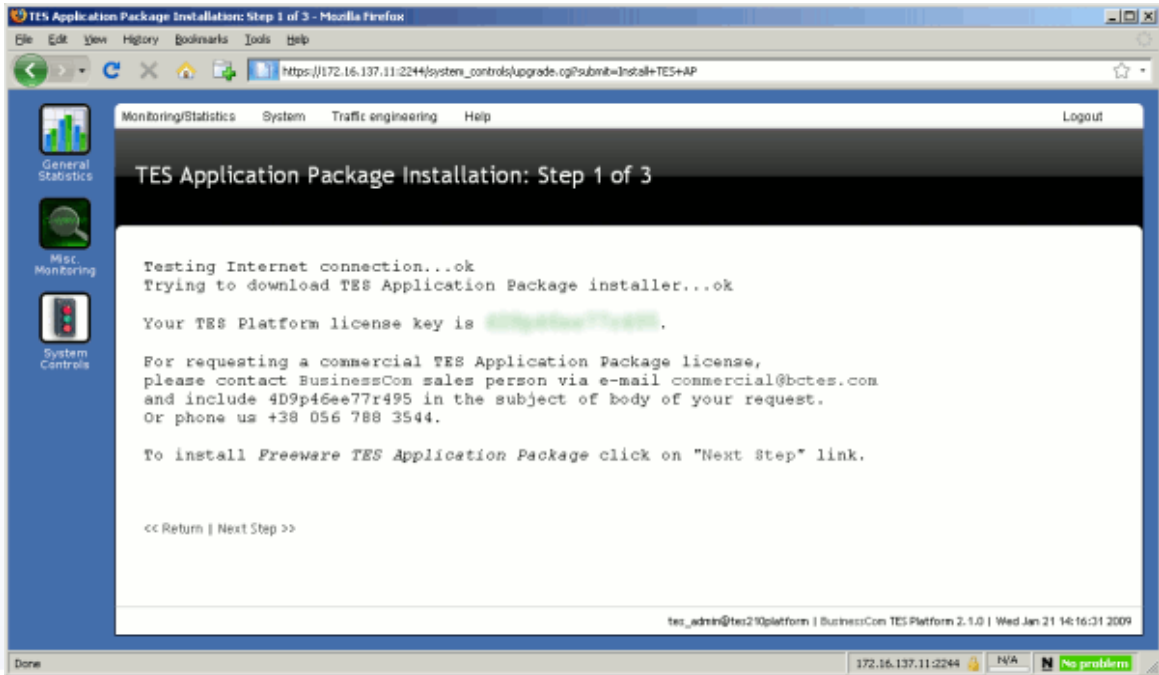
TES Application Package Installation: Step 1 of 3 - Mozilla Firefox

File Edit View History Bookmarks Tools Help

https://172.16.137.11:2244/system_controls/upgrade.cgi?submit=Install+TES+AP

General Statistics

Misc. Monitoring

System Controls

Monitoring/Statistics System Traffic engineering Help Logout

TES Application Package Installation: Step 1 of 3

Testing Internet connection...ok
Trying to download TES Application Package installer...ok

Your TES Platform license key is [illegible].

For requesting a commercial TES Application Package license, please contact BusinessCom sales person via e-mail commercial@bctes.com and include 4D9p46ee77r495 in the subject of body of your request. Or phone us +38 056 788 3544.

To install Freeware TES Application Package click on "Next Step" link.

<< Return | Next Step >>

tes_admin@tes210platform | BusinessCom TES Platform 2.1.0 | Wed Jan 21 14:16:31 2009

Done

172.16.137.11:2244 N/A N No problem